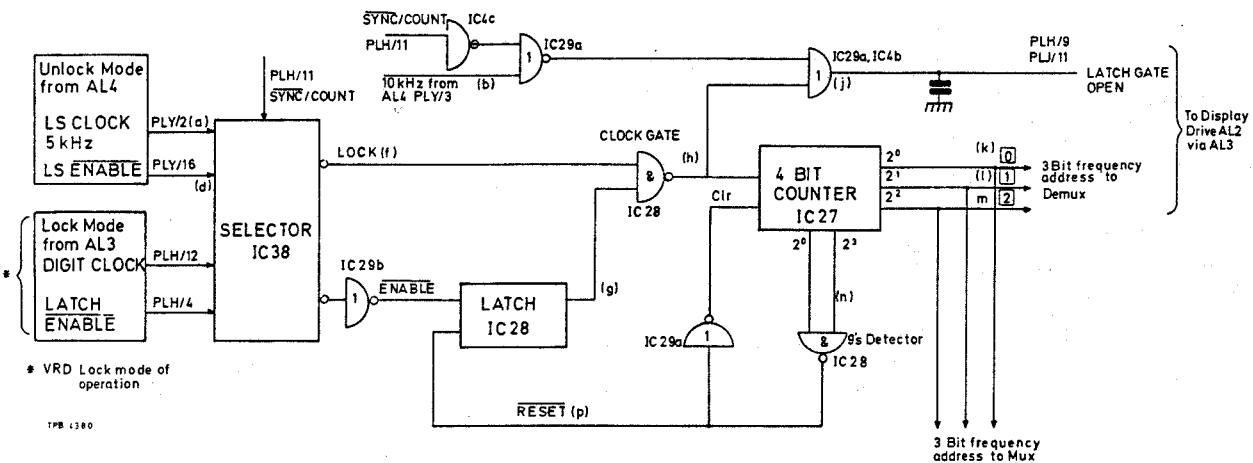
Unlock Mode from AL4

LS CLOCK 5 kHz

LS $\overline{\text{ENABLE}}$

PLY/2 (a)

PLY/16

(d)

Lock Mode from AL3

DIGIT CLOCK

$\overline{\text{LATCH}}$

$\overline{\text{ENABLE}}$

PLH/12

PLH/4

\*

\* VRD Lock mode of operation

TPB 4380

PLH/11

$\overline{\text{SYNC}}$/COUNT

SELECTOR IC38

$\overline{\text{SYNC}}$/COUNT

IC4c

PLH/11

10 kHz from AL4 PLY/3

(b)

1

IC29a

LOCK (f)

IC29b

1

$\overline{\text{ENABLE}}$

LATCH IC28

(g)

CLOCK GATE

&

(h)

IC 28

IC29a, IC4b

1

(j)

PLH/9

PLJ/11

LATCH GATE OPEN

To Display Drive AL2 via AL3

Clr

4 BIT COUNTER IC27

$2^0$

$2^1$

$2^2$

(k)

(l)

m

0

1

2

3 Bit frequency address to Demux

$2^0$

$2^3$

(n)

IC29a

1

&

9's Detector

IC 28

$\overline{\text{RESET}}$ (p)

3 Bit frequency address to Mux